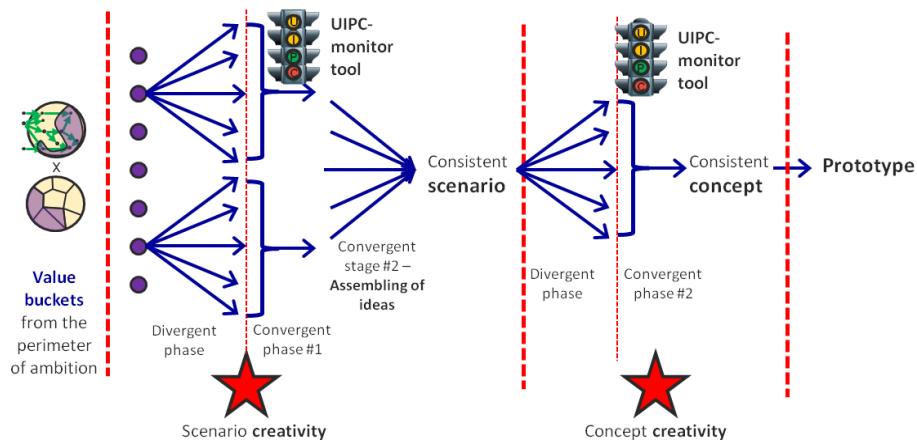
U
I
P
C
UIPC-monitor tool

U
I
P
C
UIPC-monitor tool

X

Value buckets from the perimeter of ambition

Divergent phase

Convergent phase #1

Convergent stage #2 – Assembling of ideas

Consistent scenario

Divergent phase

Convergent phase #2

Consistent concept

Prototype

Scenario creativity

Concept creativity